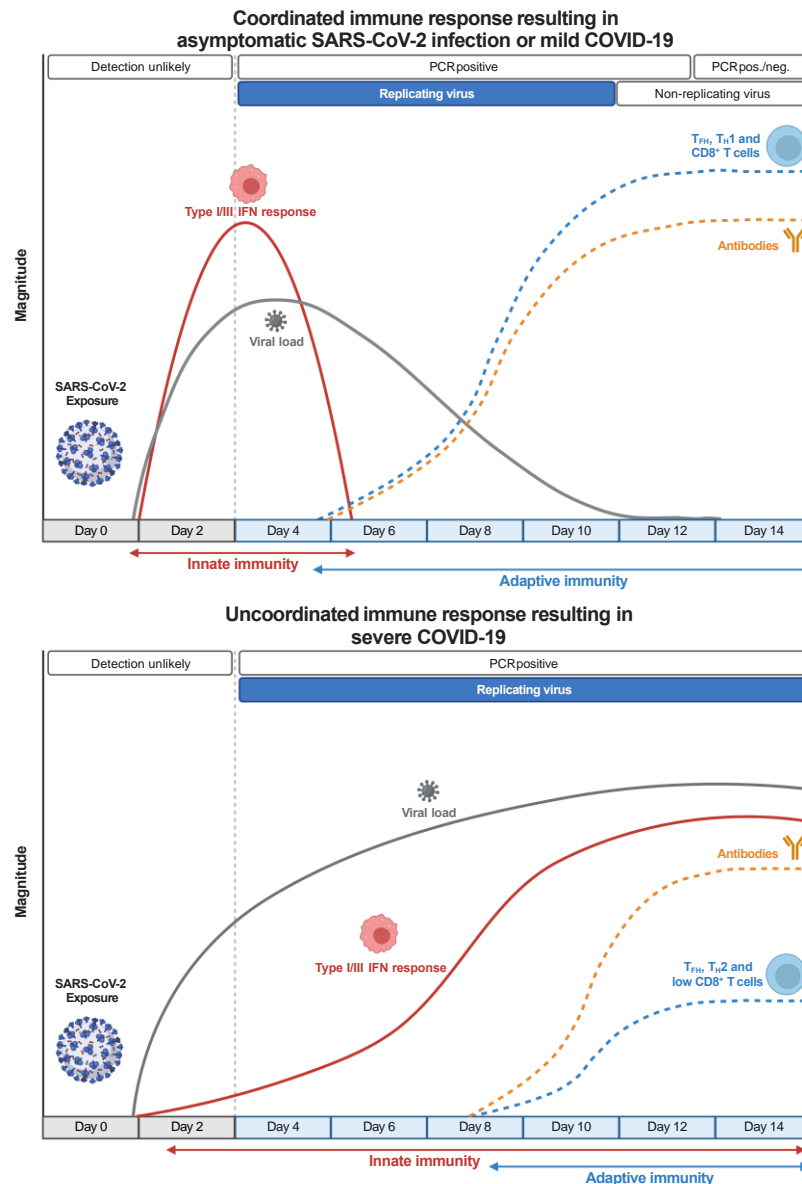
Coordinated immune response resulting in asymptomatic SARS-CoV-2 infection or mild COVID-19

Detection unlikely

PCR positive

PCR pos./neg.

Replicating virus

Non-replicating virus

$T_{FH}$, $T_H1$ and $CD8^+$ T cells

Type I/III IFN response

Antibodies

Magnitude

Viral load

SARS-CoV-2 Exposure

| Day 0 | Day 2 | Day 4 | Day 6 | Day 8 | Day 10 | Day 12 | Day 14 |
|---|---|---|---|---|---|---|---|

Innate immunity

Adaptive immunity

Uncoordinated immune response resulting in severe COVID-19

Detection unlikely

PCR positive

Replicating virus

Viral load

Antibodies

Magnitude

Type I/III IFN response

$T_{FH}$, $T_H2$ and low $CD8^+$ T cells

SARS-CoV-2 Exposure

| Day 0 | Day 2 | Day 4 | Day 6 | Day 8 | Day 10 | Day 12 | Day 14 |
|---|---|---|---|---|---|---|---|

Innate immunity

Adaptive immunity